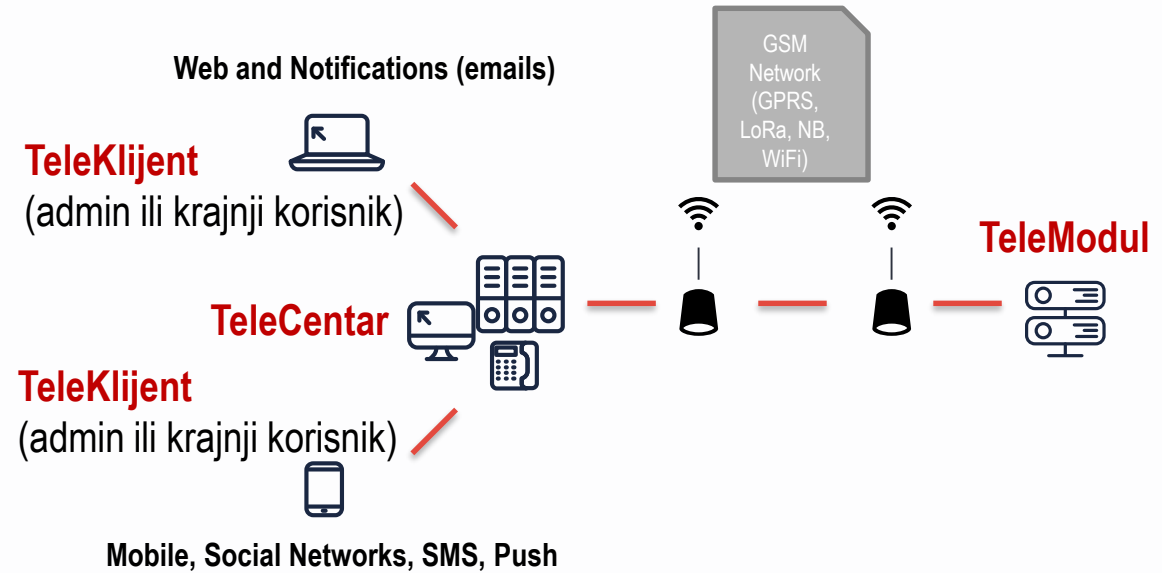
Web and Notifications (emails)

GSM Network (GPRS, LoRa, NB, WiFi)

TeleKlijent
(admin ili krajnji korisnik)

TeleModul

TeleCentar

TeleKlijent
(admin ili krajnji korisnik)

Mobile, Social Networks, SMS, Push